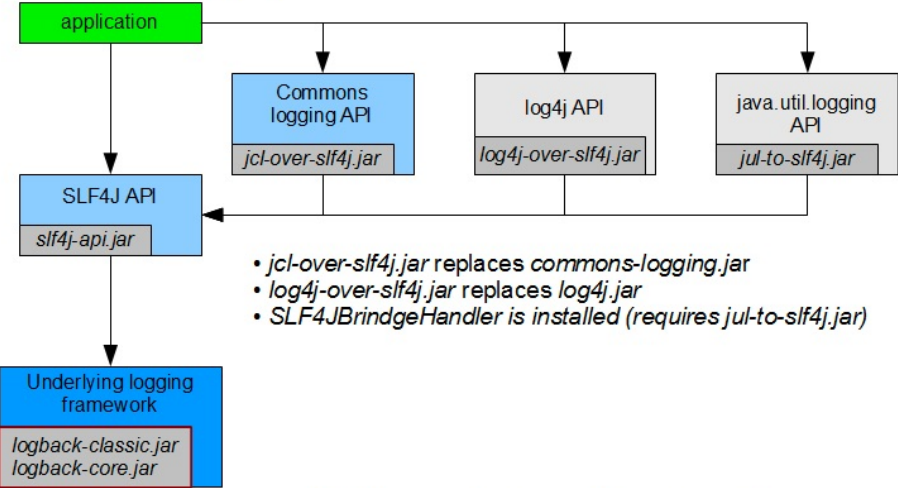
application

Commons logging API

jcl-over-slf4j.jar

log4j API

log4j-over-slf4j.jar

java.util.logging API

jul-to-slf4j.jar

SLF4J API

slf4j-api.jar

• jcl-over-slf4j.jar replaces commons-logging.jar
• log4j-over-slf4j.jar replaces log4j.jar
• SLF4JBrindgeHandler is installed (requires jul-to-slf4j.jar)

Underlying logging framework

logback-classic.jar
logback-core.jar